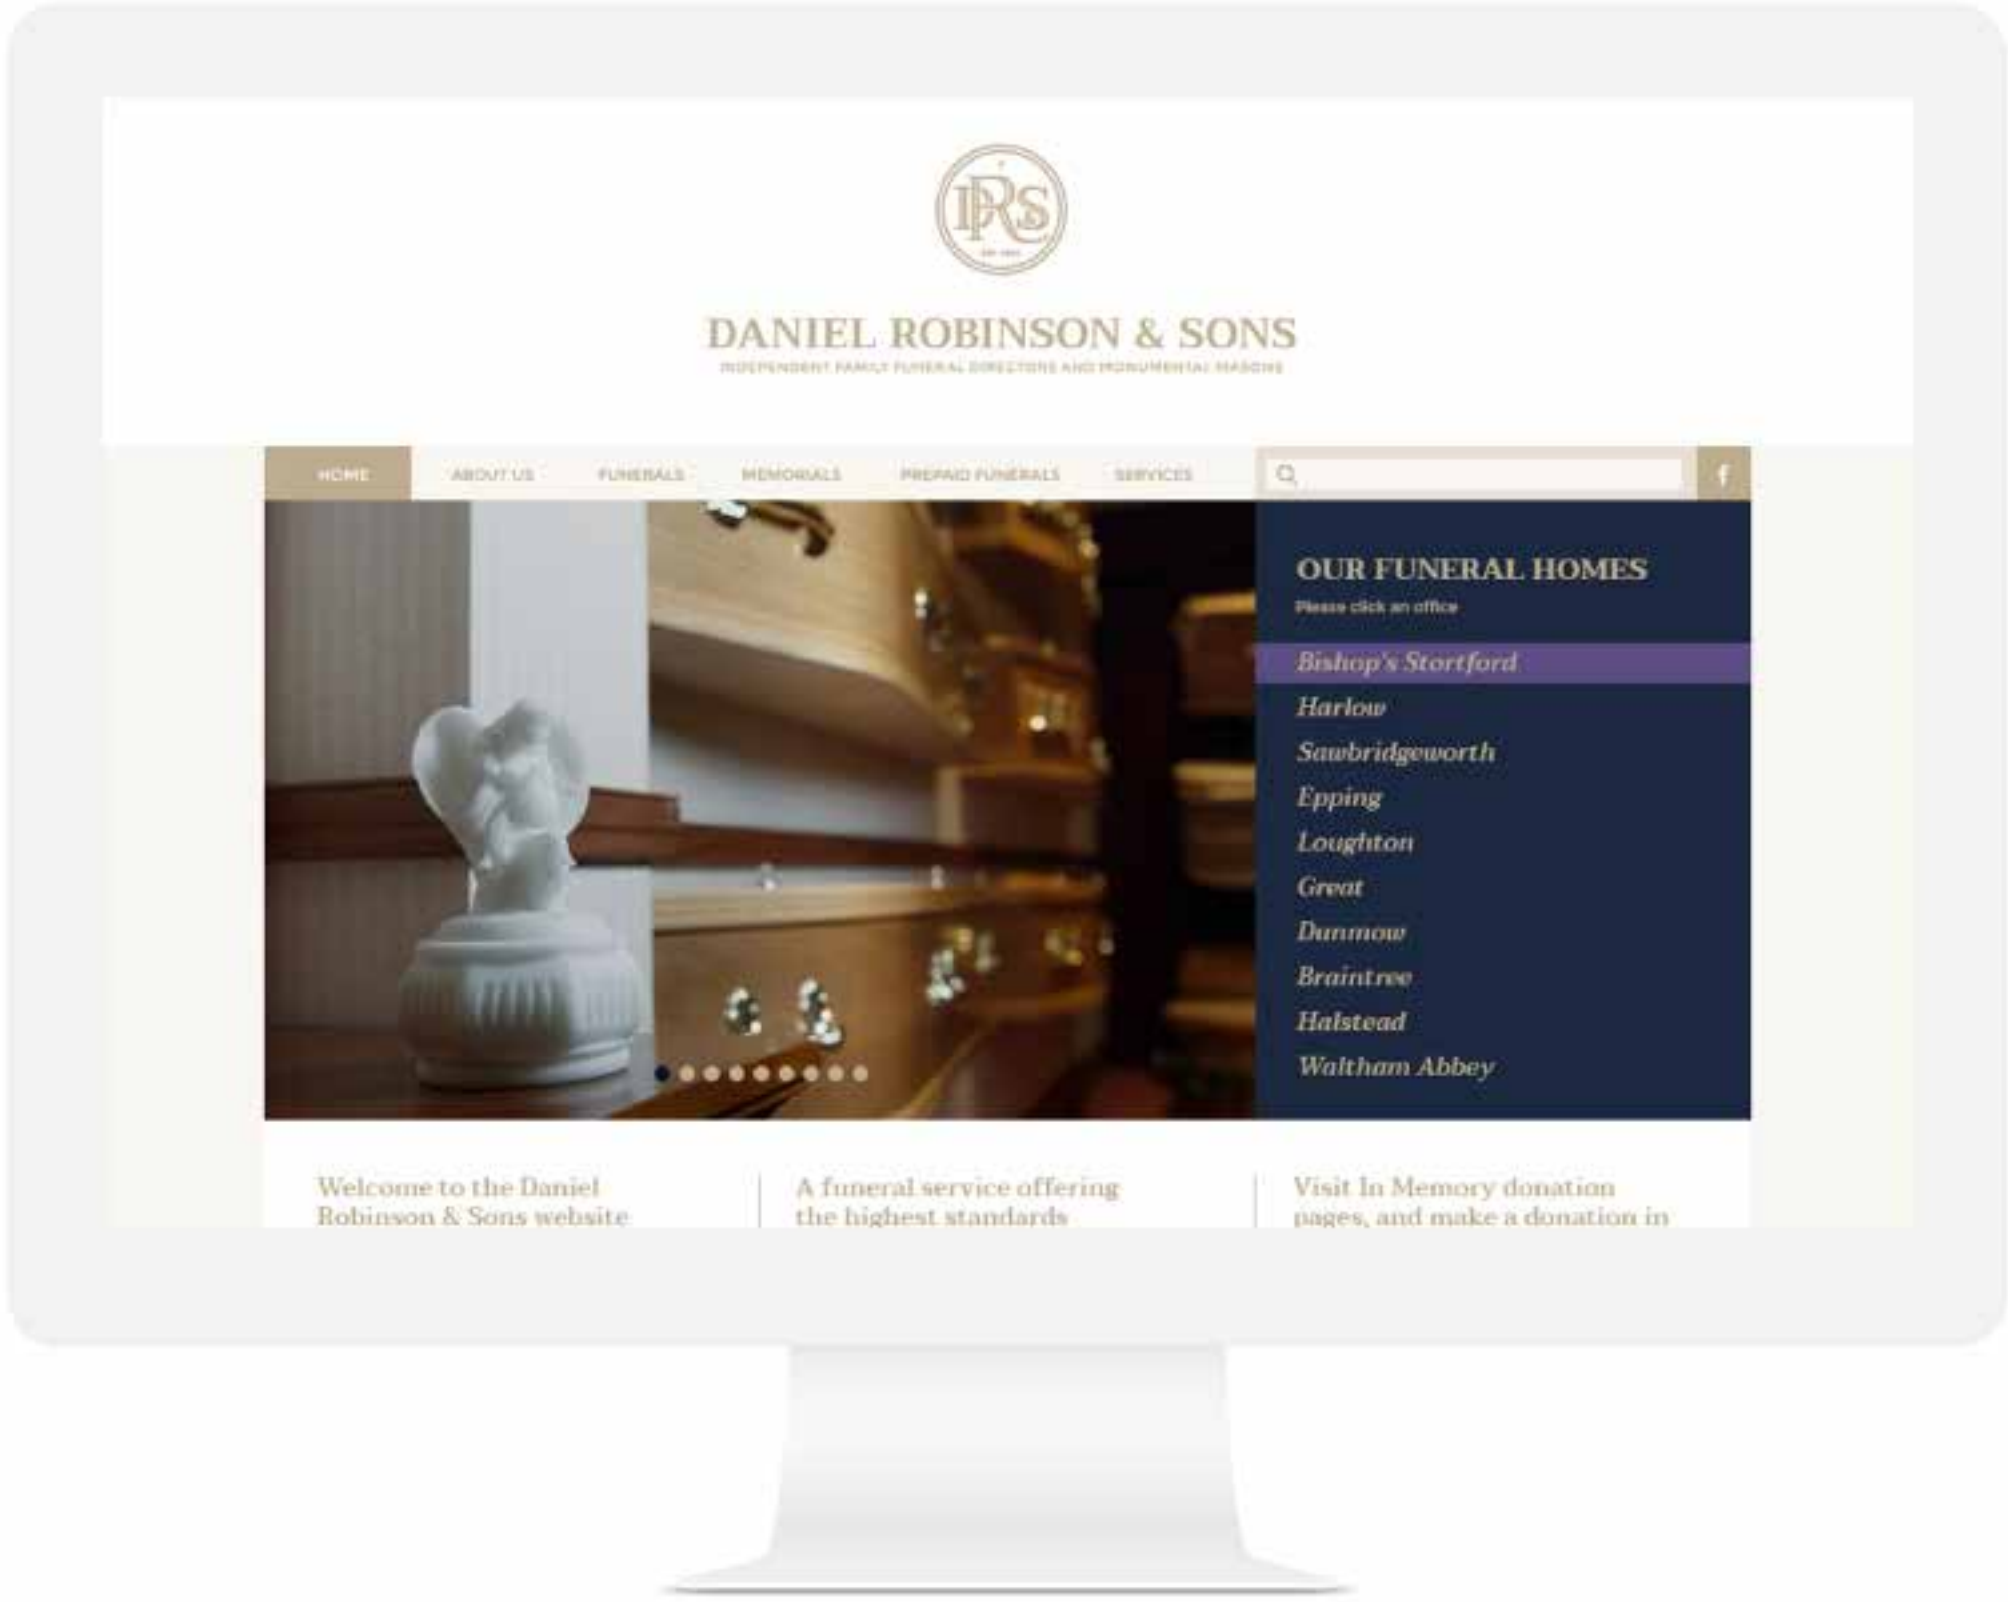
DRS
EST. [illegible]

DANIEL ROBINSON & SONS
INDEPENDENT FAMILY FUNERAL DIRECTORS AND MONUMENTAL MASONS

HOME ABOUT US FUNERALS MEMORIALS PREPAID FUNERALS SERVICES

f

OUR FUNERAL HOMES
Please click an office

Bishop's Stortford
Harlow
Sawbridgeworth
Epping
Loughton
Great
Dunmow
Braintree
Halstead
Waltham Abbey

Welcome to the Daniel Robinson & Sons website

A funeral service offering the highest standards

Visit In Memory donation pages, and make a donation in